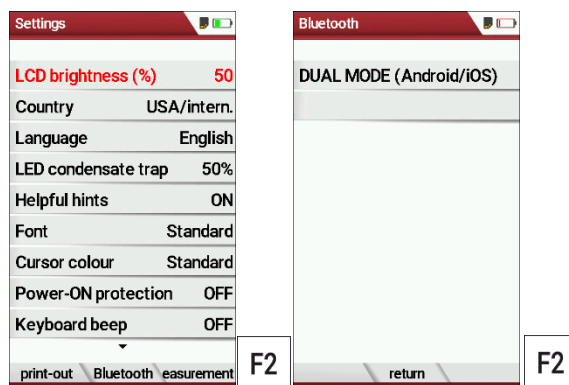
Settings

| LCD brightness (%) | 50 |
|---|---|
| Country | USA/intern. |
| Language | English |
| LED condensate trap | 50% |
| Helpful hints | ON |
| Font | Standard |
| Cursor colour | Standard |
| Power-ON protection | OFF |
| Keyboard beep | OFF |

print-out Bluetooth easurement

F2

Bluetooth

DUAL MODE (Android/iOS)

return

F2